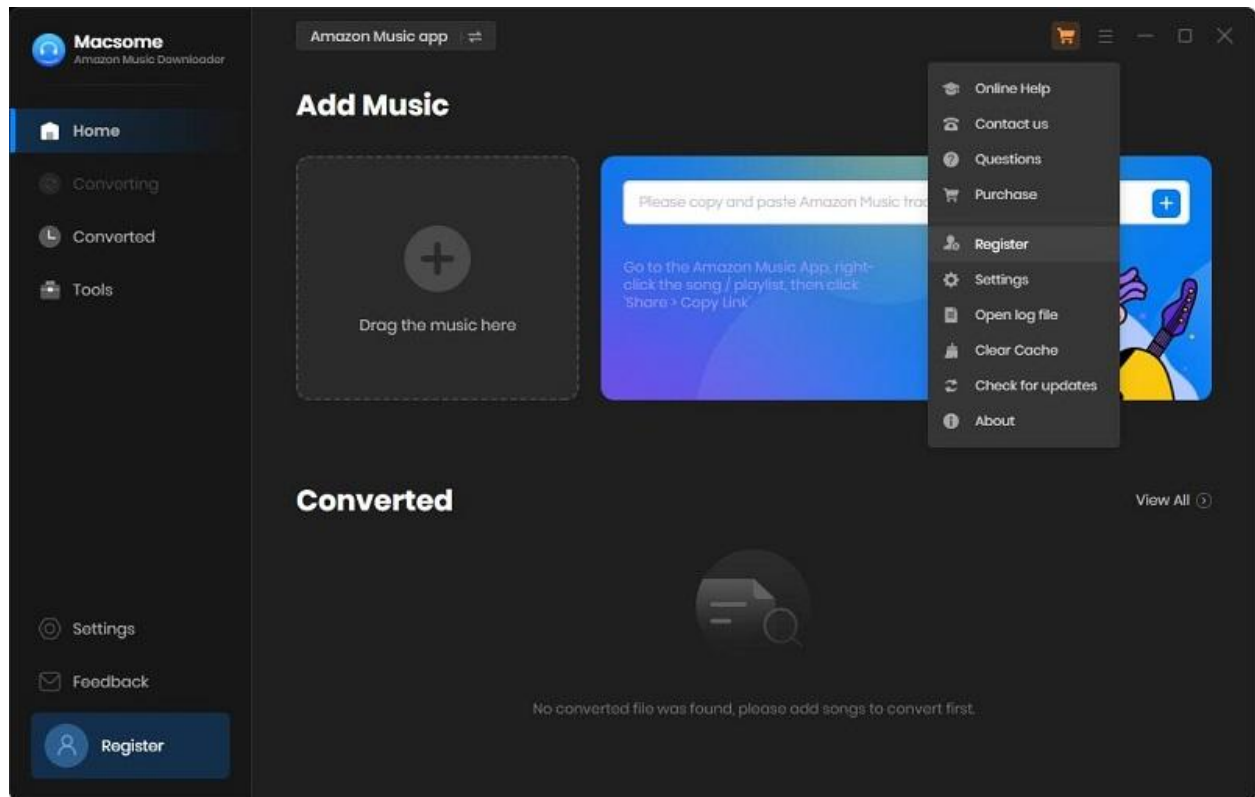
Macsome
Amazon Music Downloader

Home
Converting
Converted
Tools

Settings
Feedback
Register

Amazon Music app

Add Music

Drag the music here

Please copy and paste Amazon Music trac

Go to the Amazon Music App, right-click the song / playlist, then click 'Share > Copy Link'

Online Help
Contact us
Questions
Purchase
Register
Settings
Open log file
Clear Cache
Check for updates
About

Converted

View All

No converted file was found, please add songs to convert first.